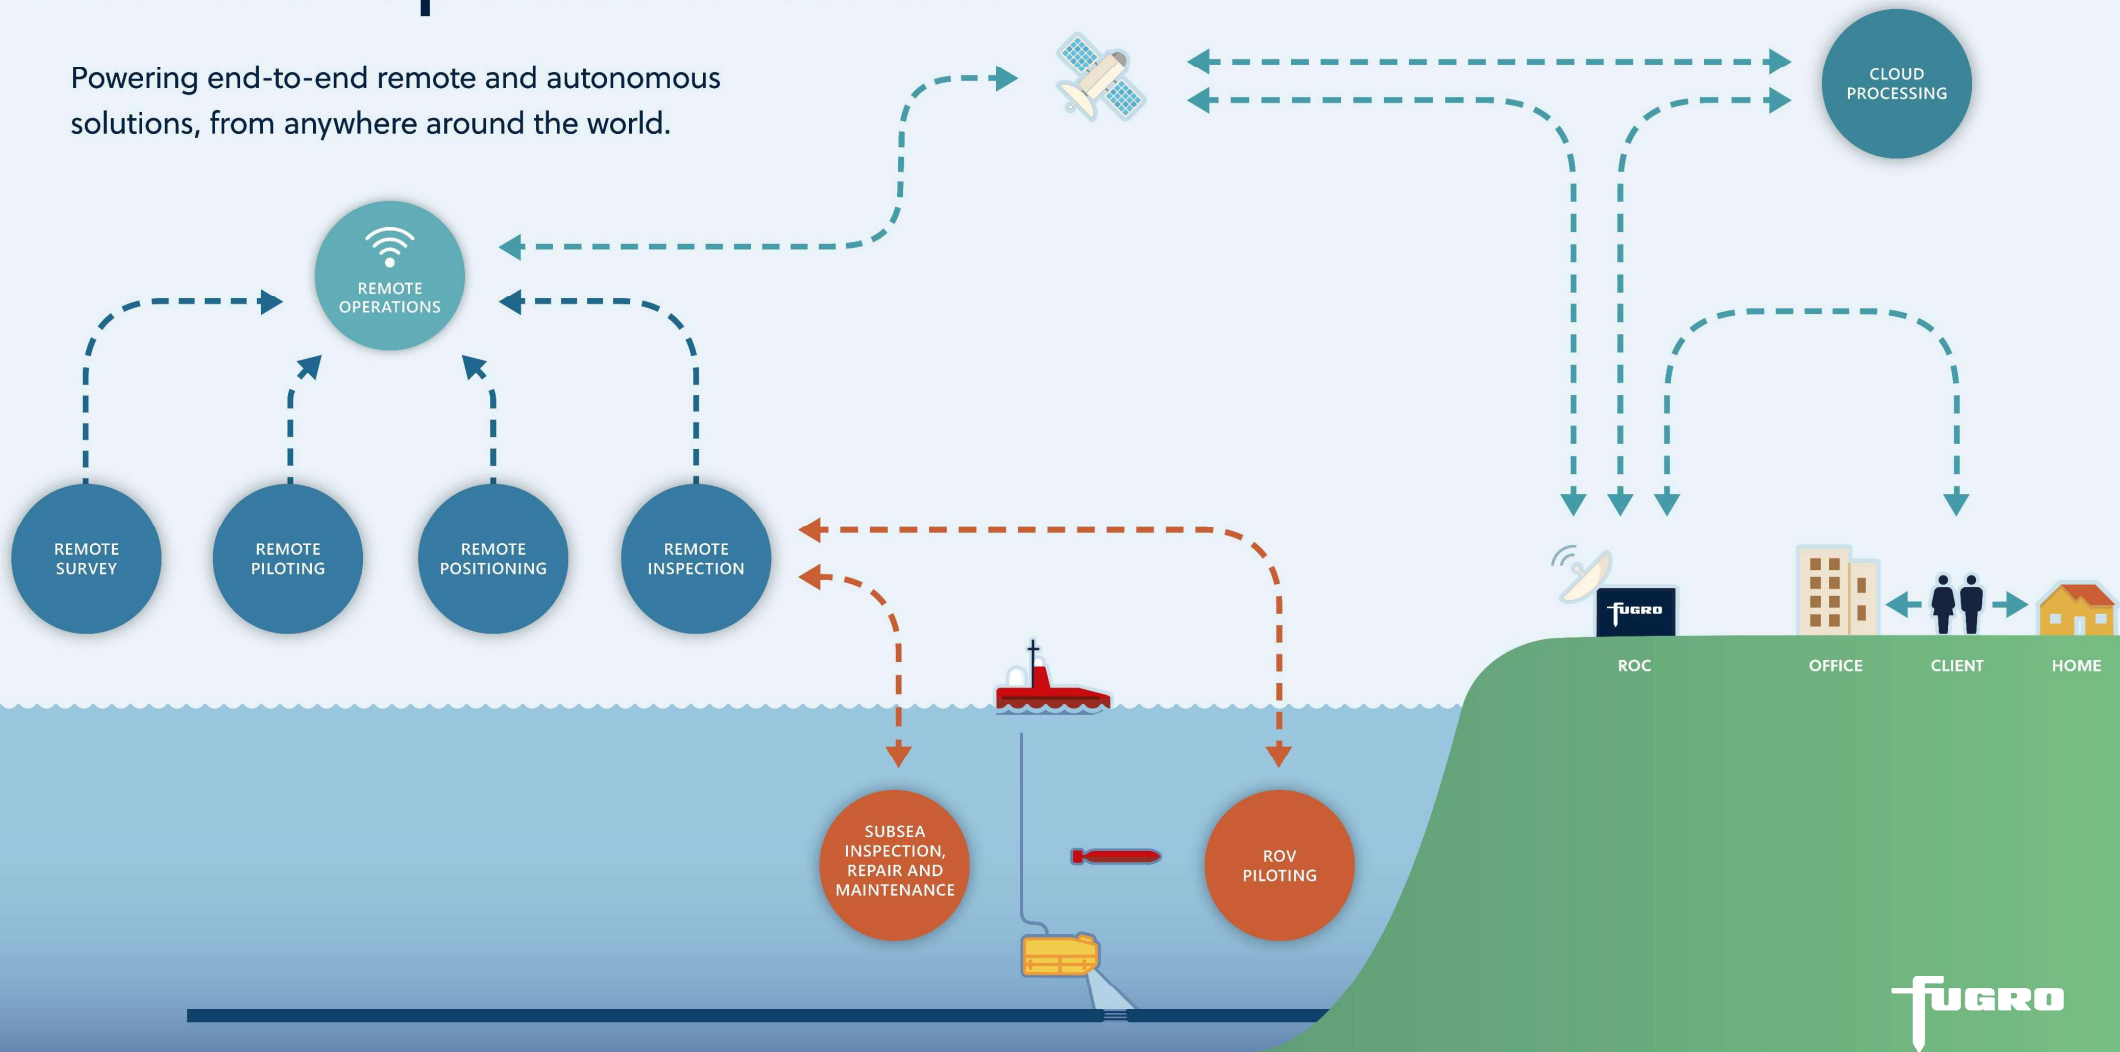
Powering end-to-end remote and autonomous solutions, from anywhere around the world.

CLOUD PROCESSING

REMOTE OPERATIONS

REMOTE SURVEY

REMOTE PILOTING

REMOTE POSITIONING

REMOTE INSPECTION

FUGRO

ROC

OFFICE

CLIENT

HOME

SUBSEA INSPECTION, REPAIR AND MAINTENANCE

ROV PILOTING

FUGRO